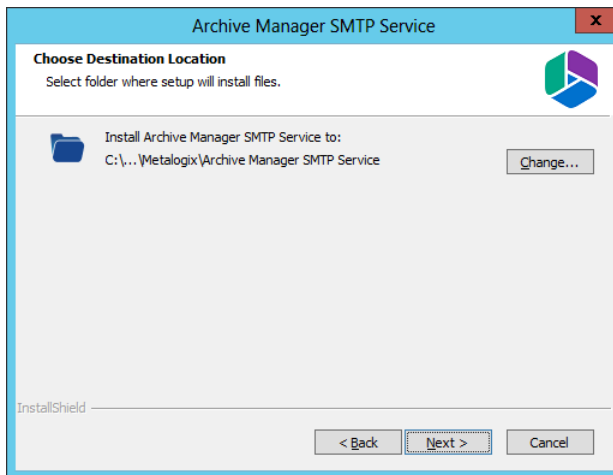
Archive Manager SMTP Service

x

Choose Destination Location

Select folder where setup will install files.

Install Archive Manager SMTP Service to:

C:\...\Metalogix\Archive Manager SMTP Service

Change...

InstallShield

< Back

Next >

Cancel